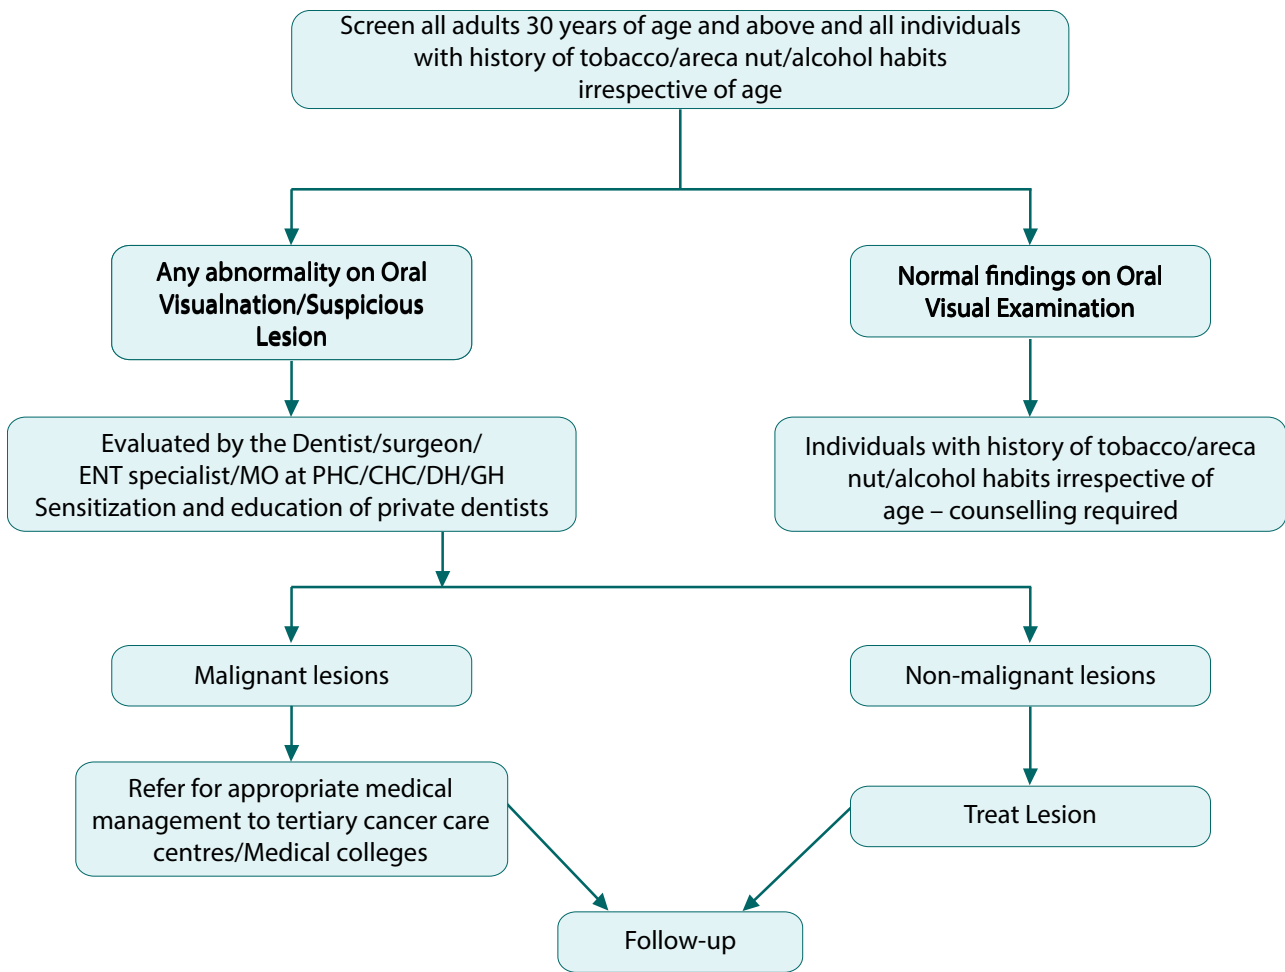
Screen all adults 30 years of age and above and all individuals with history of tobacco/areca nut/alcohol habits irrespective of age

Any abnormality on Oral Visualnation/Suspicious Lesion

Normal findings on Oral Visual Examination

Evaluated by the Dentist/surgeon/ ENT specialist/MO at PHC/CHC/DH/GH Sensitization and education of private dentists

Individuals with history of tobacco/areca nut/alcohol habits irrespective of age – counselling required

Malignant lesions

Non-malignant lesions

Refer for appropriate medical management to tertiary cancer care centres/Medical colleges

Treat Lesion

Follow-up